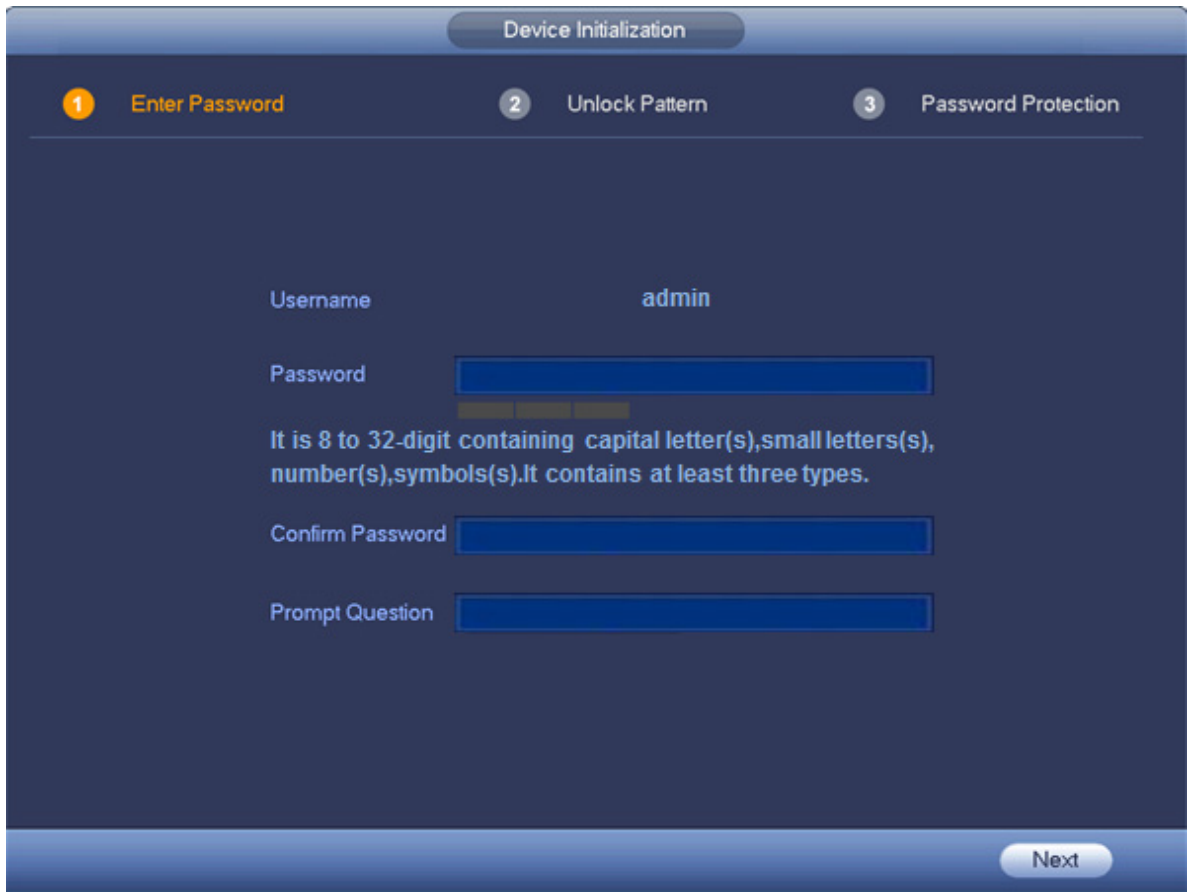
Device Initialization

1 Enter Password
2 Unlock Pattern
3 Password Protection

Username admin

Password

It is 8 to 32-digit containing capital letter(s),small letters(s), number(s),symbols(s).It contains at least three types.

Confirm Password

Prompt Question

Next